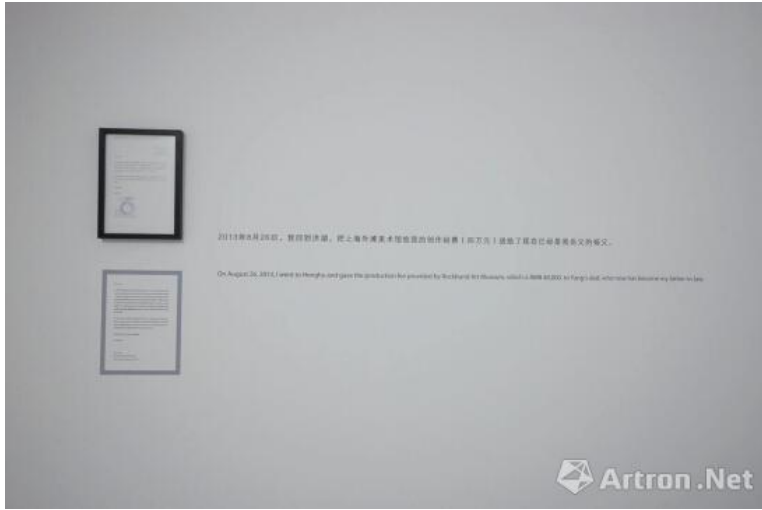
2013年8月26日，我回到洪湖，把上海外滩美术馆给我的创作经费（30万元）送给了现在已经是我岳父的杨父。

On August 26, 2013, I went to Honghu and gave the production fee provided by Rockbund Art Museum, which is RMB 300,000, to Yang's dad, who now has become my father-in-law.

Artron.Net